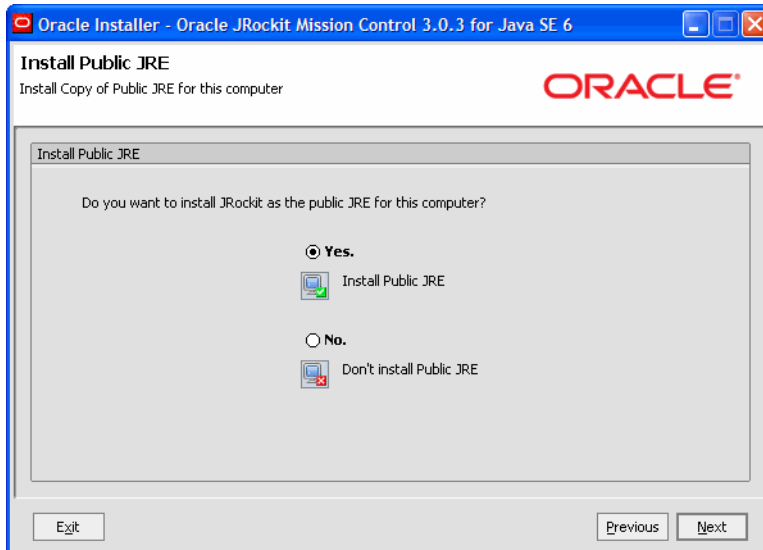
Oracle Installer - Oracle JRockit Mission Control 3.0.3 for Java SE 6

Install Public JRE

Install Copy of Public JRE for this computer

ORACLE

Install Public JRE

Do you want to install JRockit as the public JRE for this computer?

Yes.

Install Public JRE

No.

Don't install Public JRE

Exit

Previous

Next